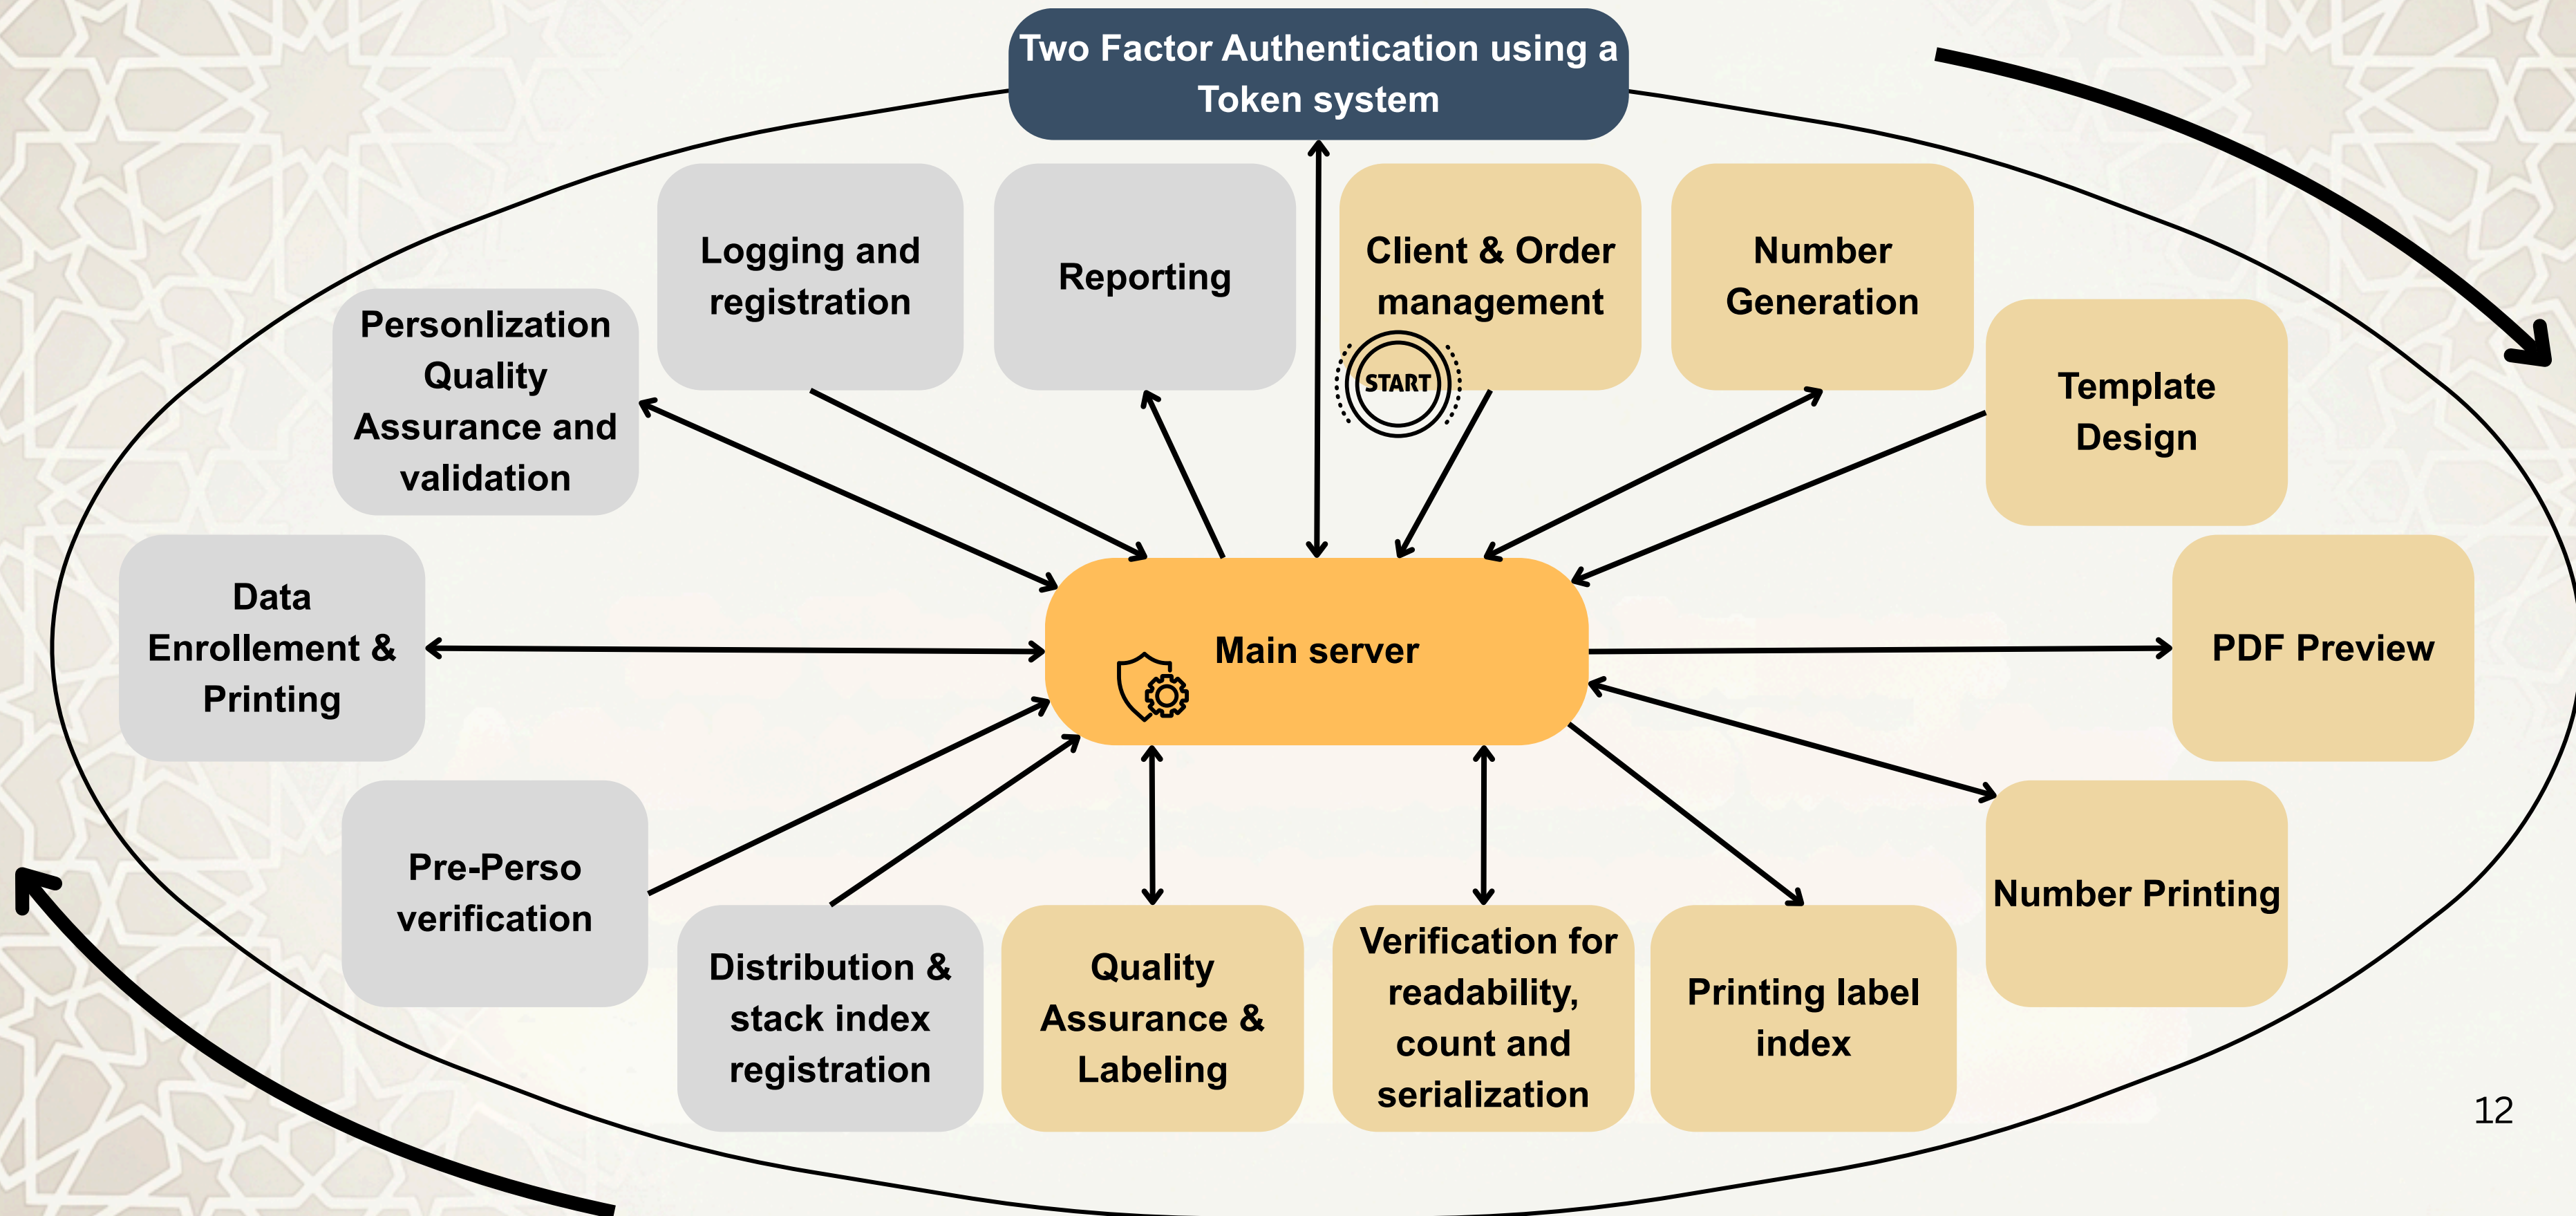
Two Factor Authentication using a Token system

Logging and registration

Reporting

Client & Order management

START

Number Generation

Personlization Quality Assurance and validation

Template Design

Data Enrollement & Printing

Main server

PDF Preview

Pre-Perso verification

Number Printing

Distribution & stack index registration

Quality Assurance & Labeling

Verification for readability, count and serialization

Printing label index

12